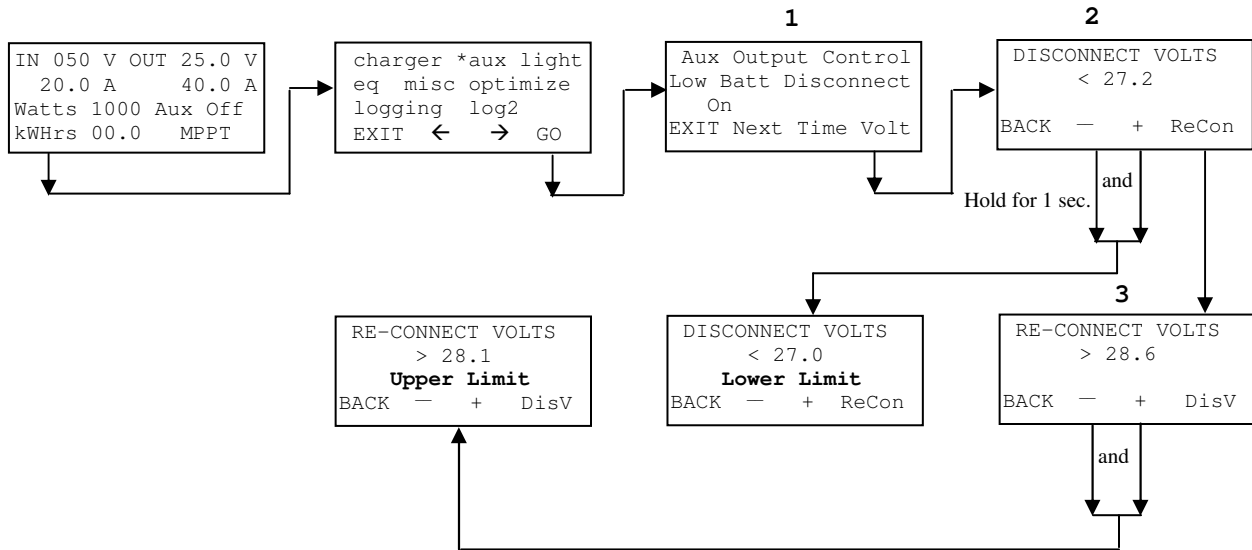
IN 050 V OUT 25.0 V
20.0 A 40.0 A
Watts 1000 Aux Off
kWHrs 00.0 MPPT

charger *aux light
eq misc optimize
logging log2
EXIT ← → GO

1

Aux Output Control
Low Batt Disconnect
On
EXIT Next Time Volt

2

DISCONNECT VOLTS
< 27.2
BACK — + ReCon

and

Hold for 1 sec.

DISCONNECT VOLTS
< 27.0
**Lower Limit**
BACK — + ReCon

3

RE-CONNECT VOLTS
> 28.6
BACK — + DisV

and

RE-CONNECT VOLTS
> 28.1
**Upper Limit**
BACK — + DisV